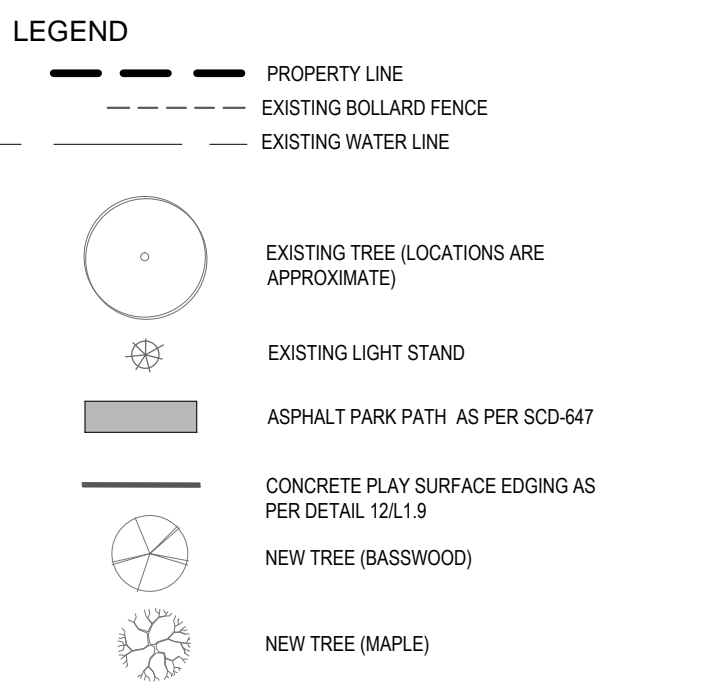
LEGEND

PROPERTY LINE

EXISTING BOLLARD FENCE

EXISTING WATER LINE

EXISTING TREE (LOCATIONS ARE APPROXIMATE)

EXISTING LIGHT STAND

ASPHALT PARK PATH AS PER SCD-647

CONCRETE PLAY SURFACE EDGING AS PER DETAIL 12/L1.9

NEW TREE (BASSWOOD)

NEW TREE (MAPLE)